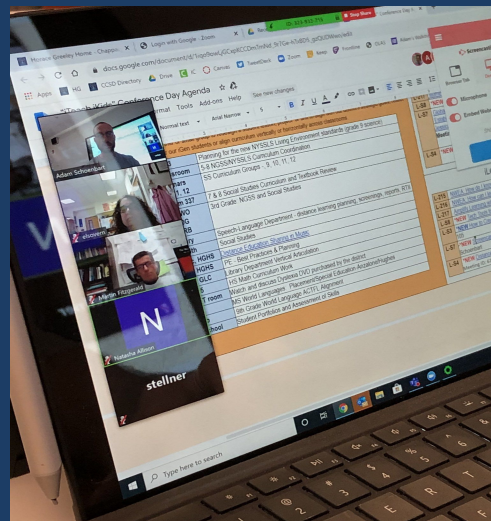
Horace Greeley Home - Chappaqua
Login with Google - Zoom
Stop Share
docs.google.com/document/d/
Apps
HG
CCSD Directory
Drive
Canvas
TweetDeck
Zoom
Keep
Frontline
"Teach Kids" Conference Day Agenda
Format Tools Add-ons Help See new changes
Normal text
Arial Narrow
Adam Schoenbart
nhostern
Martin Fitzgerald
N
Natasha Allison
stellner
Planning for the new NYSSLS Living Environment standards (grade 9 science)
5-8 NGSS/NYSSLS Curriculum Coordination
SS Curriculum Groups - 9, 10, 11, 12
7 & 8 Social Studies Curriculum and Textbook Review
3rd Grade: NGSS and Social Studies
Speech-Language Department - distance learning planning, screenings, reports, RTI
Social Studies
Special Education: Sharing in Music
PE - Best Practices & Planning
Library Department Vertical Articulation
HS Math Curriculum Work
Watch and discuss Dyslexia DVD purchased by the district
MS World Languages - Placement/Special Education Accomodations/Hughes
9th Grade World Language ACTFL Alignment
Student Portfolios and Assessment of Skills
room
n 12
337
HGHS
HGHS
GLC
HS
T room
Microphone
Embed Webcam
Screencastify
NEW
Type here to search